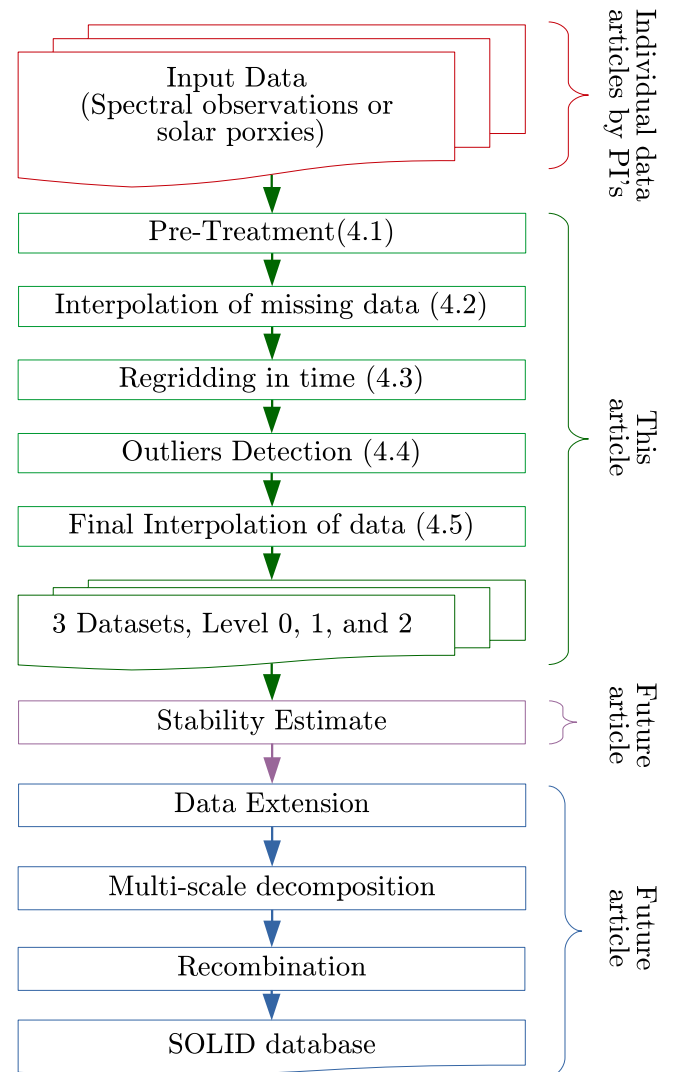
Input Data
(Spectral observations or solar porxies)

Individual data articles by PI's

Pre-Treatment(4.1)

Interpolation of missing data (4.2)

Regridding in time (4.3)

Outliers Detection (4.4)

Final Interpolation of data (4.5)

3 Datasets, Level 0, 1, and 2

This article

Stability Estimate

Future article

Data Extension

Multi-scale decomposition

Recombination

SOLID database

Future article